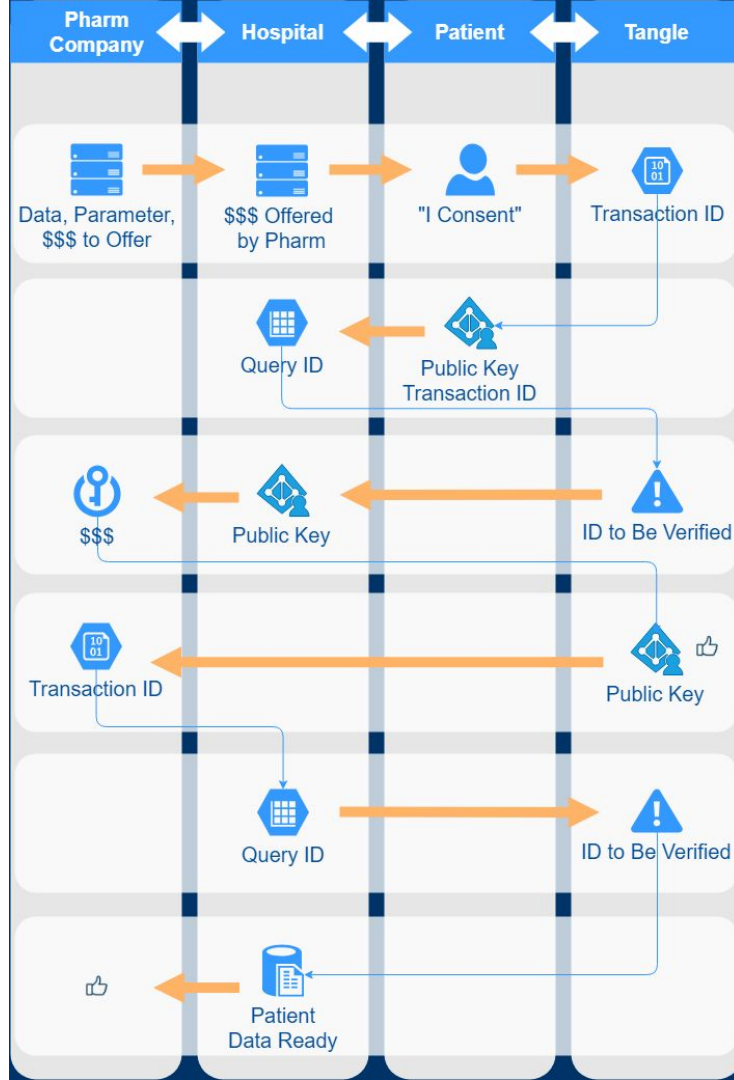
Pharm Company

Hospital

Patient

Tangle

Data, Parameter, $$$ to Offer

$$$ Offered by Pharm

"I Consent"

10 01

Transaction ID

Query ID

Public Key Transaction ID

$$$

Public Key

ID to Be Verified

10 01

Transaction ID

Public Key

Query ID

ID to Be Verified

Patient Data Ready